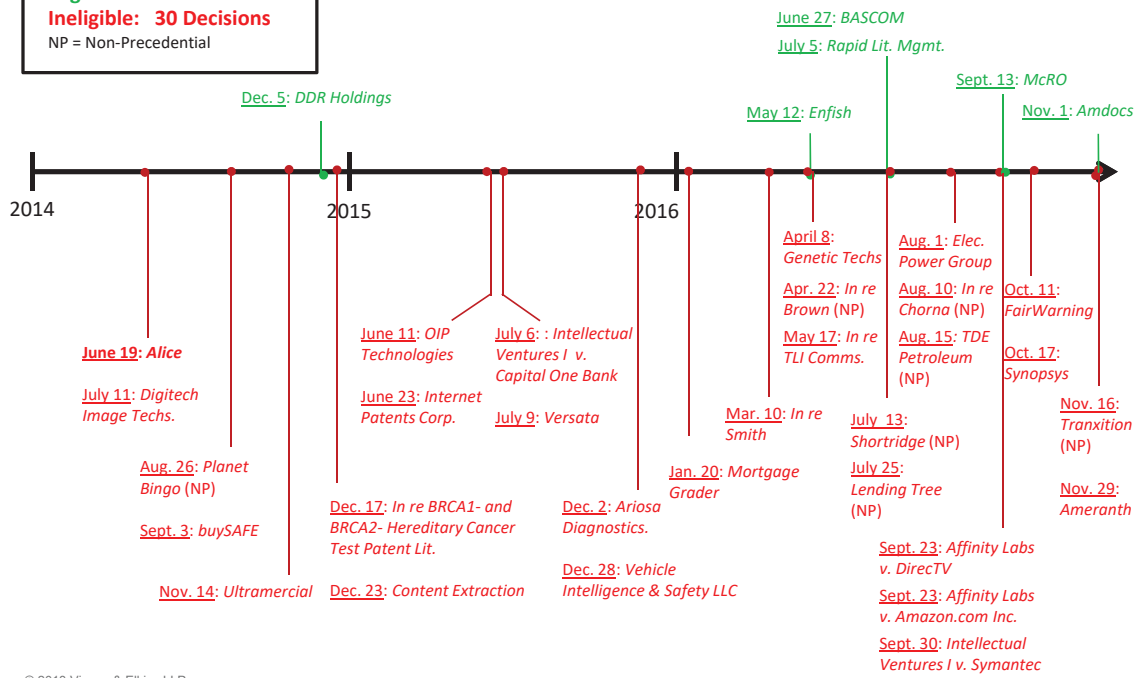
Ineligible: 30 Decisions
NP = Non-Precedential

June 27: BASCOM
July 5: Rapid Lit. Mgmt.
Sept. 13: McRO
Dec. 5: DDR Holdings
May 12: Enfish
Nov. 1: Amdocs

2014
2015
2016

June 19: Alice
July 11: Digitech Image Techs.
Aug. 26: Planet Bingo (NP)
Sept. 3: buySAFE
Nov. 14: Ultramercial

June 11: OIP Technologies
June 23: Internet Patents Corp.
July 6: : Intellectual Ventures I v. Capital One Bank
July 9: Versata
Dec. 17: In re BRCA1- and BRCA2- Hereditary Cancer Test Patent Lit.
Dec. 23: Content Extraction

Dec. 2: Ariosa Diagnostics.
Dec. 28: Vehicle Intelligence & Safety LLC
Jan. 20: Mortgage Grader
Mar. 10: In re Smith

April 8: Genetic Techs
Apr. 22: In re Brown (NP)
May 17: In re TLI Comms.

July 13: Shortridge (NP)
July 25: Lending Tree (NP)

Aug. 1: Elec. Power Group
Aug. 10: In re Chorna (NP)
Aug. 15: TDE Petroleum (NP)

Sept. 23: Affinity Labs v. DirecTV
Sept. 23: Affinity Labs v. Amazon.com Inc.
Sept. 30: Intellectual Ventures I v. Symantec

Oct. 11: FairWarning
Oct. 17: Synopsys

Nov. 16: Tranxition (NP)
Nov. 29: Ameranth

© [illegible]